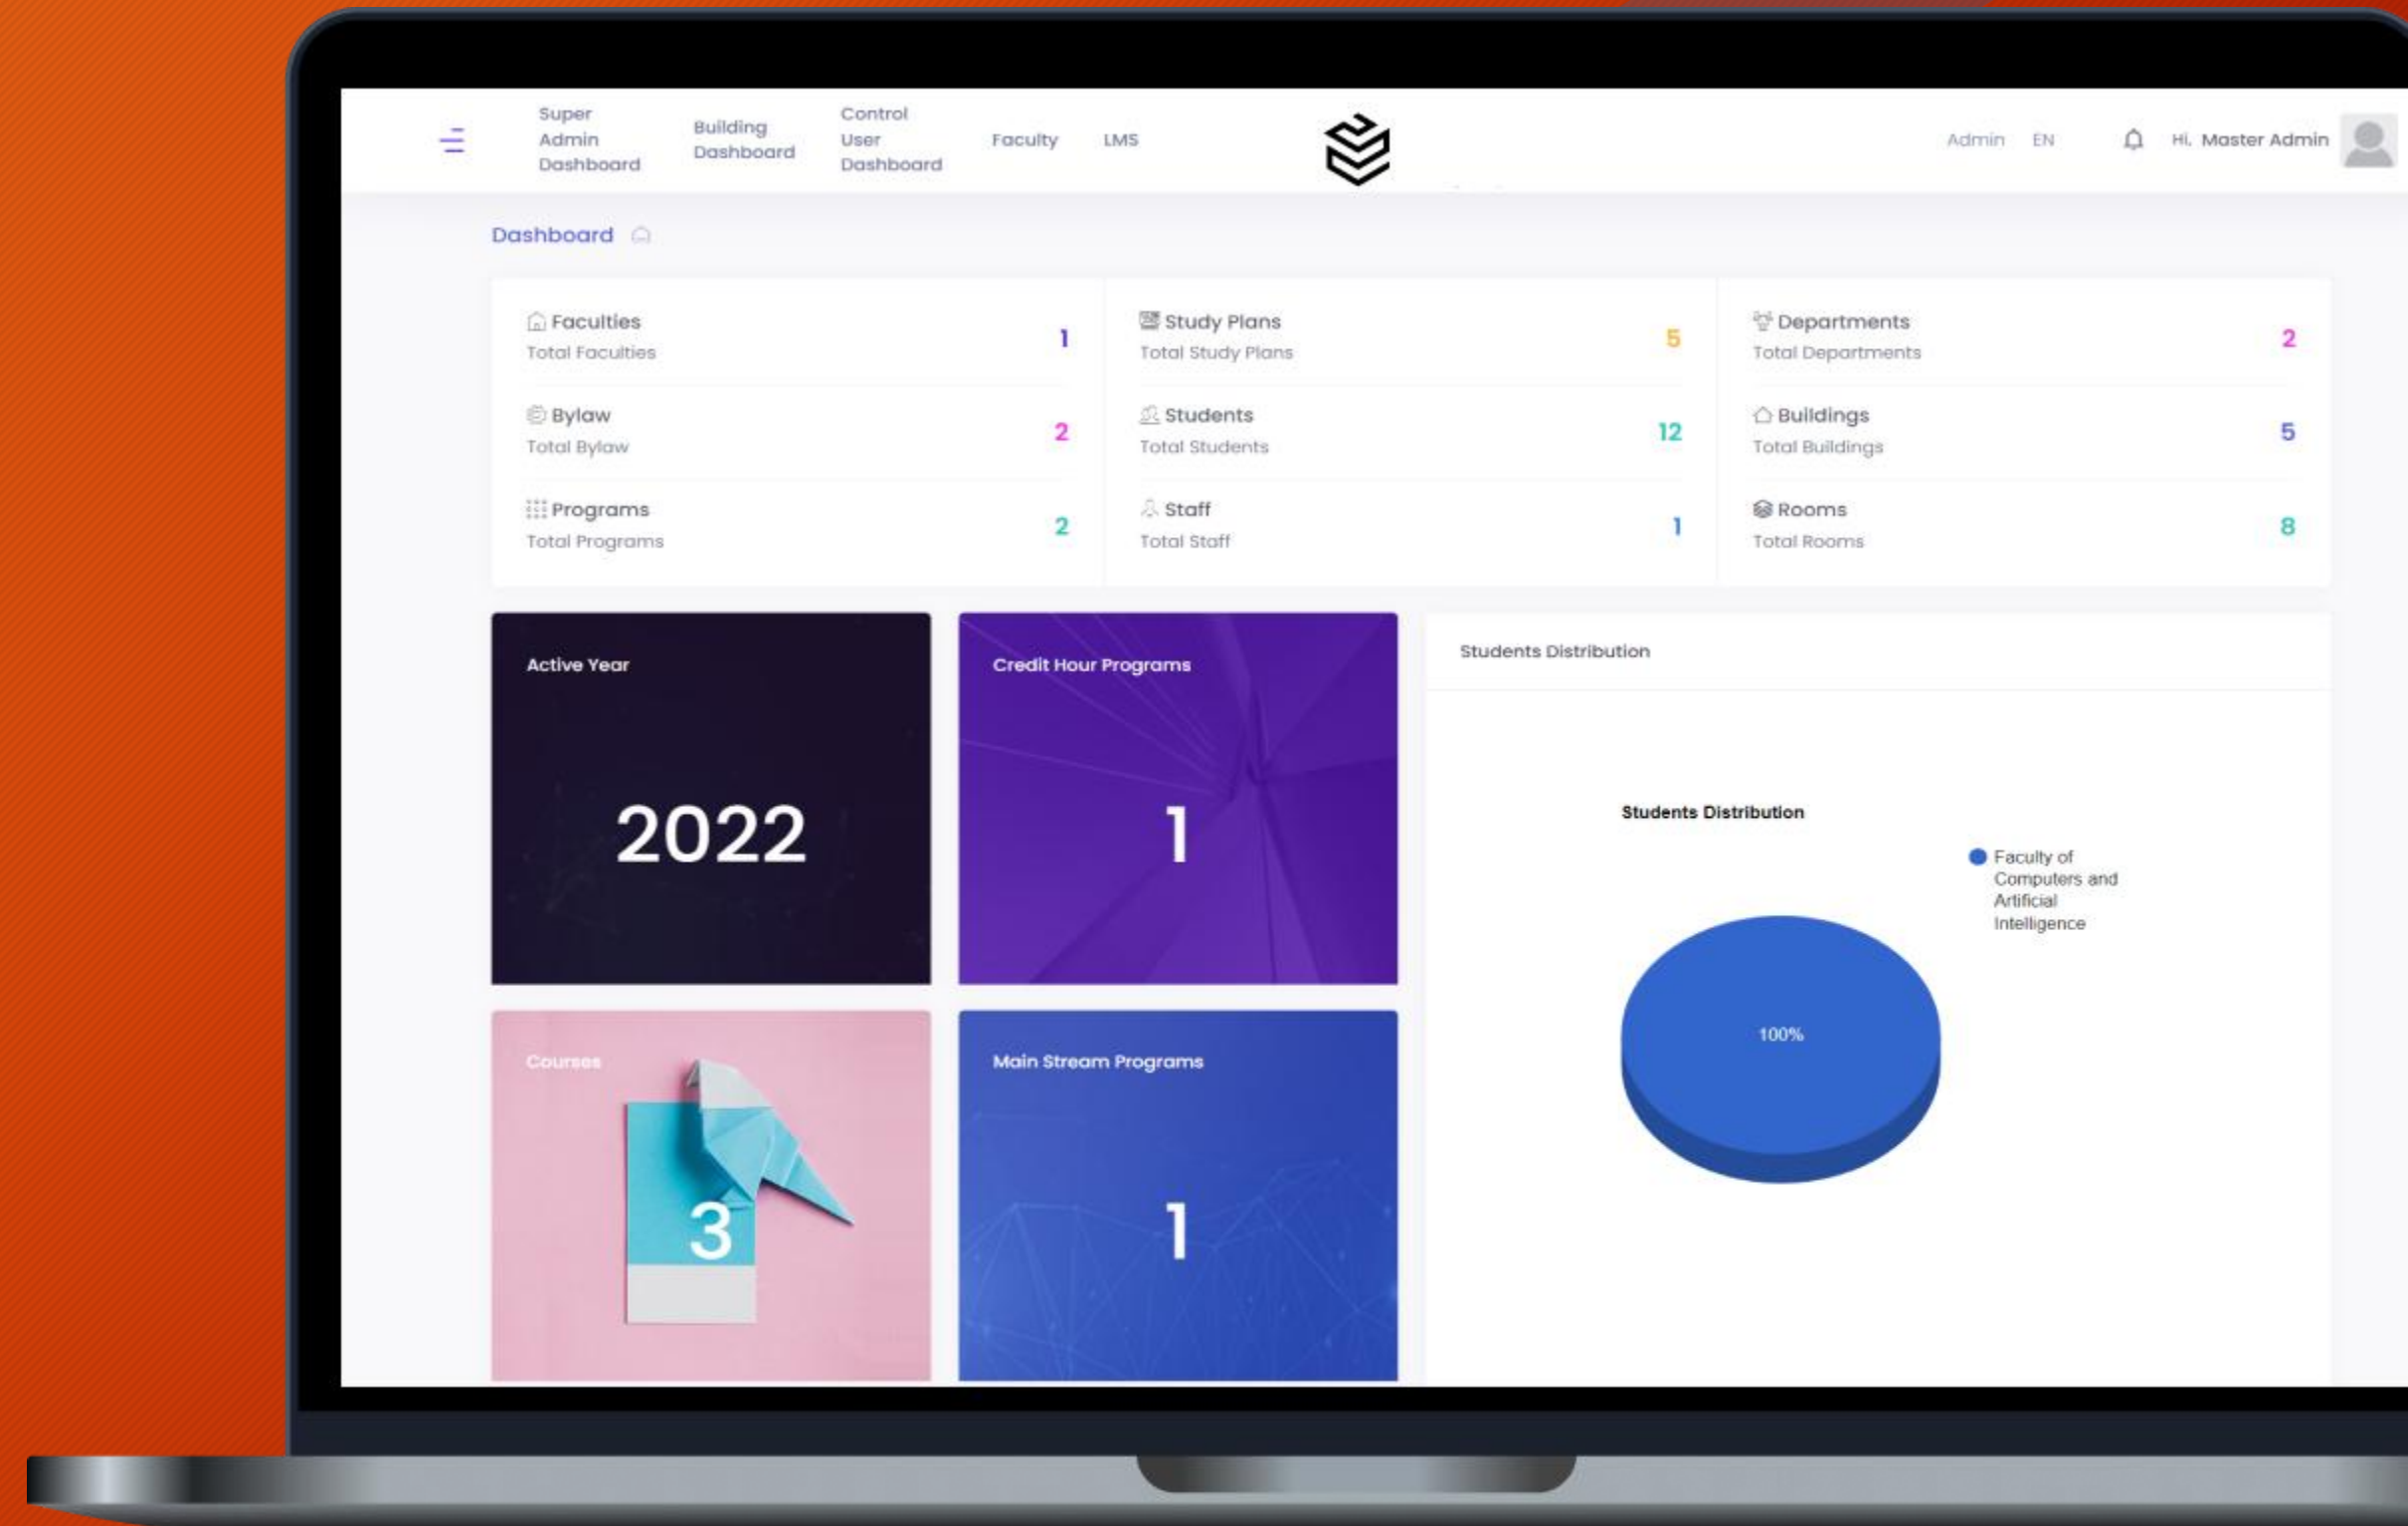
Super Admin Dashboard  Building Dashboard  Control User Dashboard  Faculty  LMS

Admin  EN  Hi, Master Admin

Dashboard

Faculties
Total Faculties
1

Study Plans
Total Study Plans
5

Departments
Total Departments
2

Bylaw
Total Bylaw
2

Students
Total Students
12

Buildings
Total Buildings
5

Programs
Total Programs
2

Staff
Total Staff
1

Rooms
Total Rooms
8

Active Year
2022

Credit Hour Programs
1

Students Distribution

Students Distribution

Faculty of Computers and Artificial Intelligence

100%

Courses
3

Main Stream Programs
1